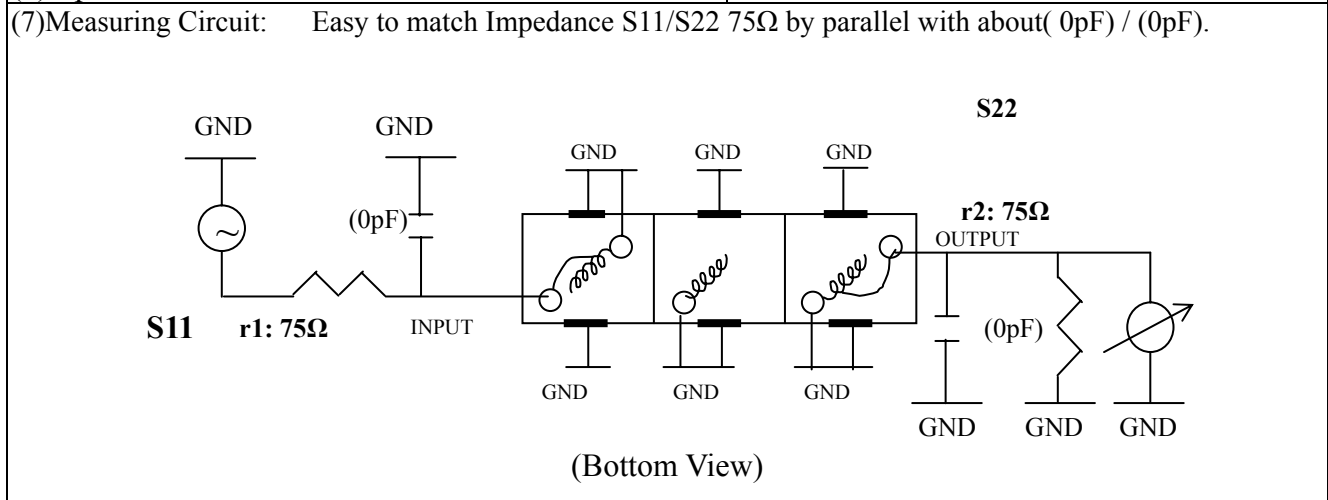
(7)Measuring Circuit: Easy to match Impedance S11/S22 75Ω by parallel with about( 0pF) / (0pF).

GND GND

S22

GND GND GND

(0pF)

r2: 75Ω

OUTPUT

S11 r1: 75Ω INPUT

(0pF)

GND GND GND

GND GND GND

(Bottom View)